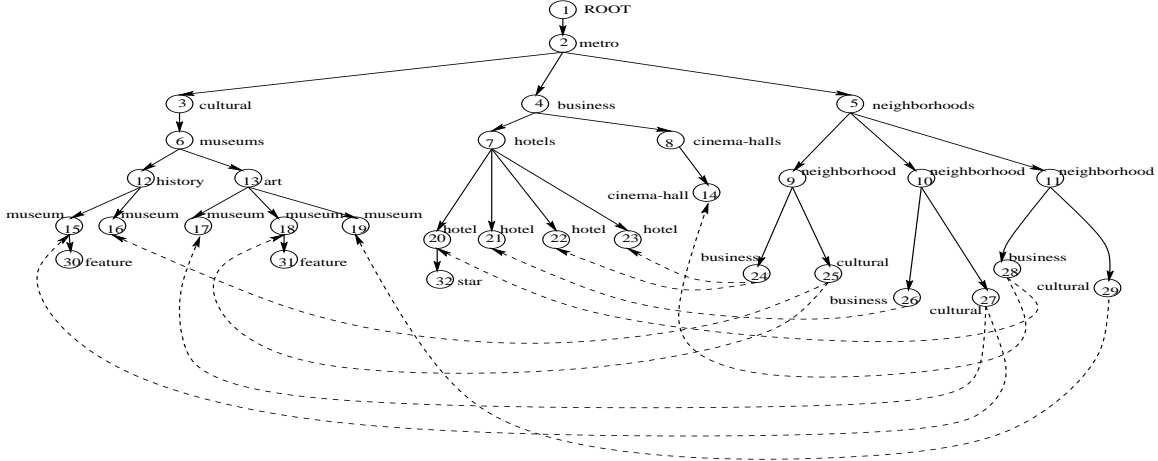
1 ROOT
2 metro
3 cultural
4 business
5 neighborhoods
6 museums
7 hotels
8 cinema-halls
9 neighborhood
10 neighborhood
11 neighborhood
12 history
13 art
cinema-hall 14
museum 15
16 museum
17 museum
18 museum
19 museum
20 hotel
21 hotel
22 hotel
23 hotel
30 feature
31 feature
32 star
business 24
25 cultural
business 26
cultural 27
28 business
cultural 29